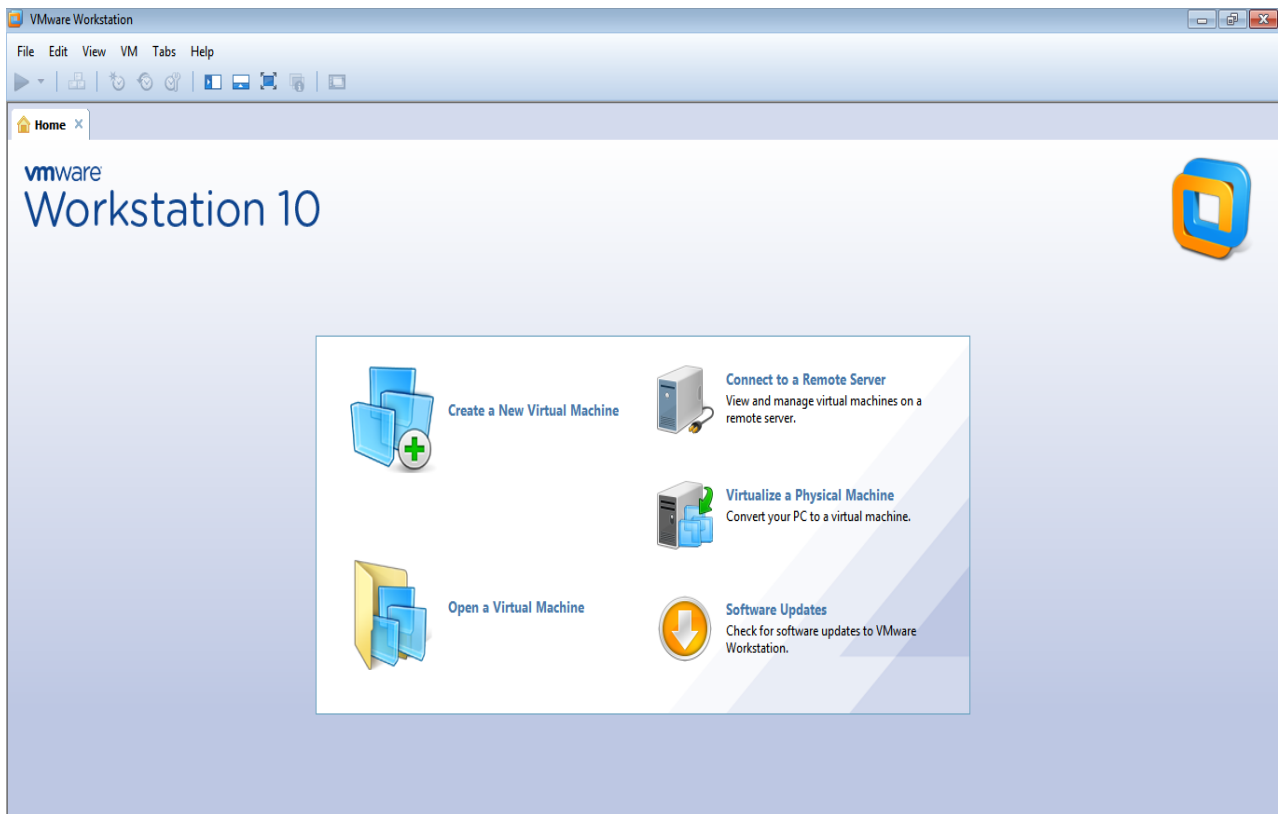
VMware Workstation

File Edit View VM Tabs Help

Home ×

vmware
Workstation 10

Create a New Virtual Machine

Connect to a Remote Server
View and manage virtual machines on a remote server.

Virtualize a Physical Machine
Convert your PC to a virtual machine.

Open a Virtual Machine

Software Updates
Check for software updates to VMware Workstation.